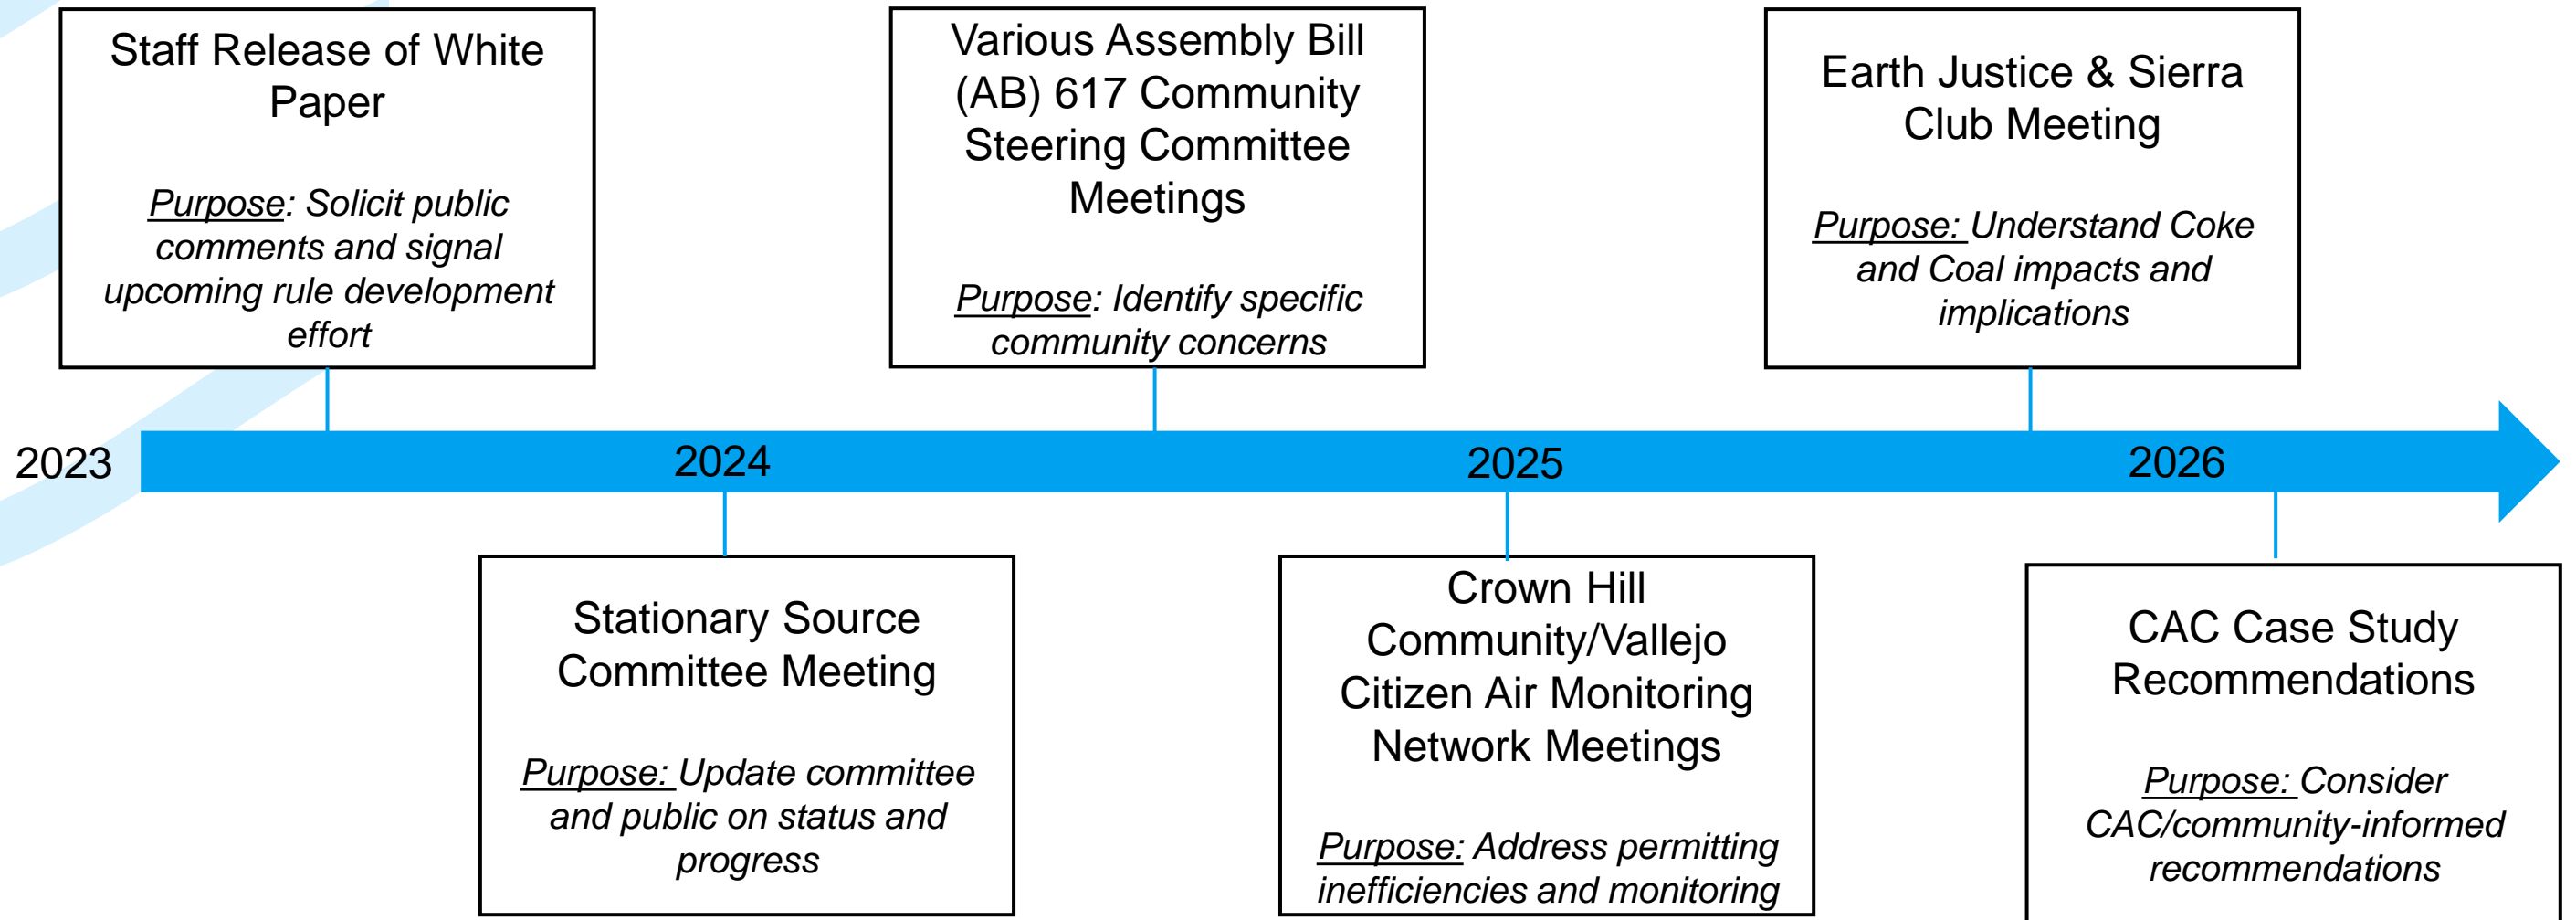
Staff Release of White Paper

Purpose: Solicit public comments and signal upcoming rule development effort

Various Assembly Bill (AB) 617 Community Steering Committee Meetings

Purpose: Identify specific community concerns

Earth Justice & Sierra Club Meeting

Purpose: Understand Coke and Coal impacts and implications

2023

2024

2025

2026

Stationary Source Committee Meeting

Purpose: Update committee and public on status and progress

Crown Hill Community/Vallejo Citizen Air Monitoring Network Meetings

Purpose: Address permitting inefficiencies and monitoring

CAC Case Study Recommendations

Purpose: Consider CAC/community-informed recommendations